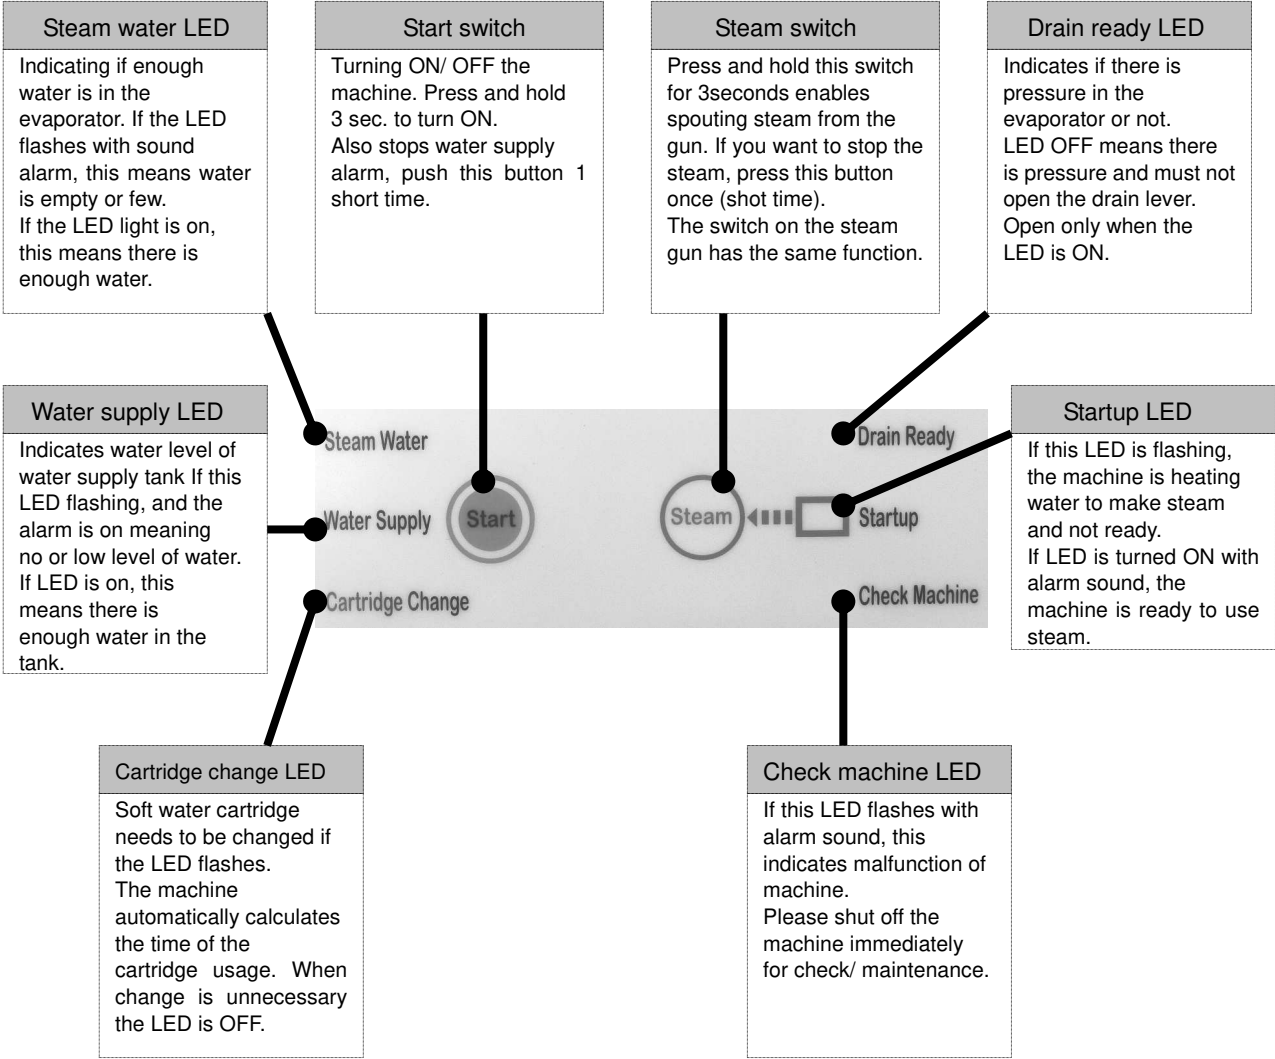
Steam water LED

Indicating if enough water is in the evaporator. If the LED flashes with sound alarm, this means water is empty or few.
If the LED light is on, this means there is enough water.

Start switch

Turning ON/ OFF the machine. Press and hold 3 sec. to turn ON.
Also stops water supply alarm, push this button 1 short time.

Steam switch

Press and hold this switch for 3seconds enables spouting steam from the gun. If you want to stop the steam, press this button once (shot time).
The switch on the steam gun has the same function.

Drain ready LED

Indicates if there is pressure in the evaporator or not.
LED OFF means there is pressure and must not open the drain lever.
Open only when the LED is ON.

Water supply LED

Indicates water level of water supply tank If this LED flashing, and the alarm is on meaning no or low level of water.
If LED is on, this means there is enough water in the tank.

Steam Water

Water Supply

Start

Cartridge Change

Steam

Drain Ready

Startup

Check Machine

Startup LED

If this LED is flashing, the machine is heating water to make steam and not ready.
If LED is turned ON with alarm sound, the machine is ready to use steam.

Cartridge change LED

Soft water cartridge needs to be changed if the LED flashes.
The machine automatically calculates the time of the cartridge usage. When change is unnecessary the LED is OFF.

Check machine LED

If this LED flashes with alarm sound, this indicates malfunction of machine.
Please shut off the machine immediately for check/ maintenance.